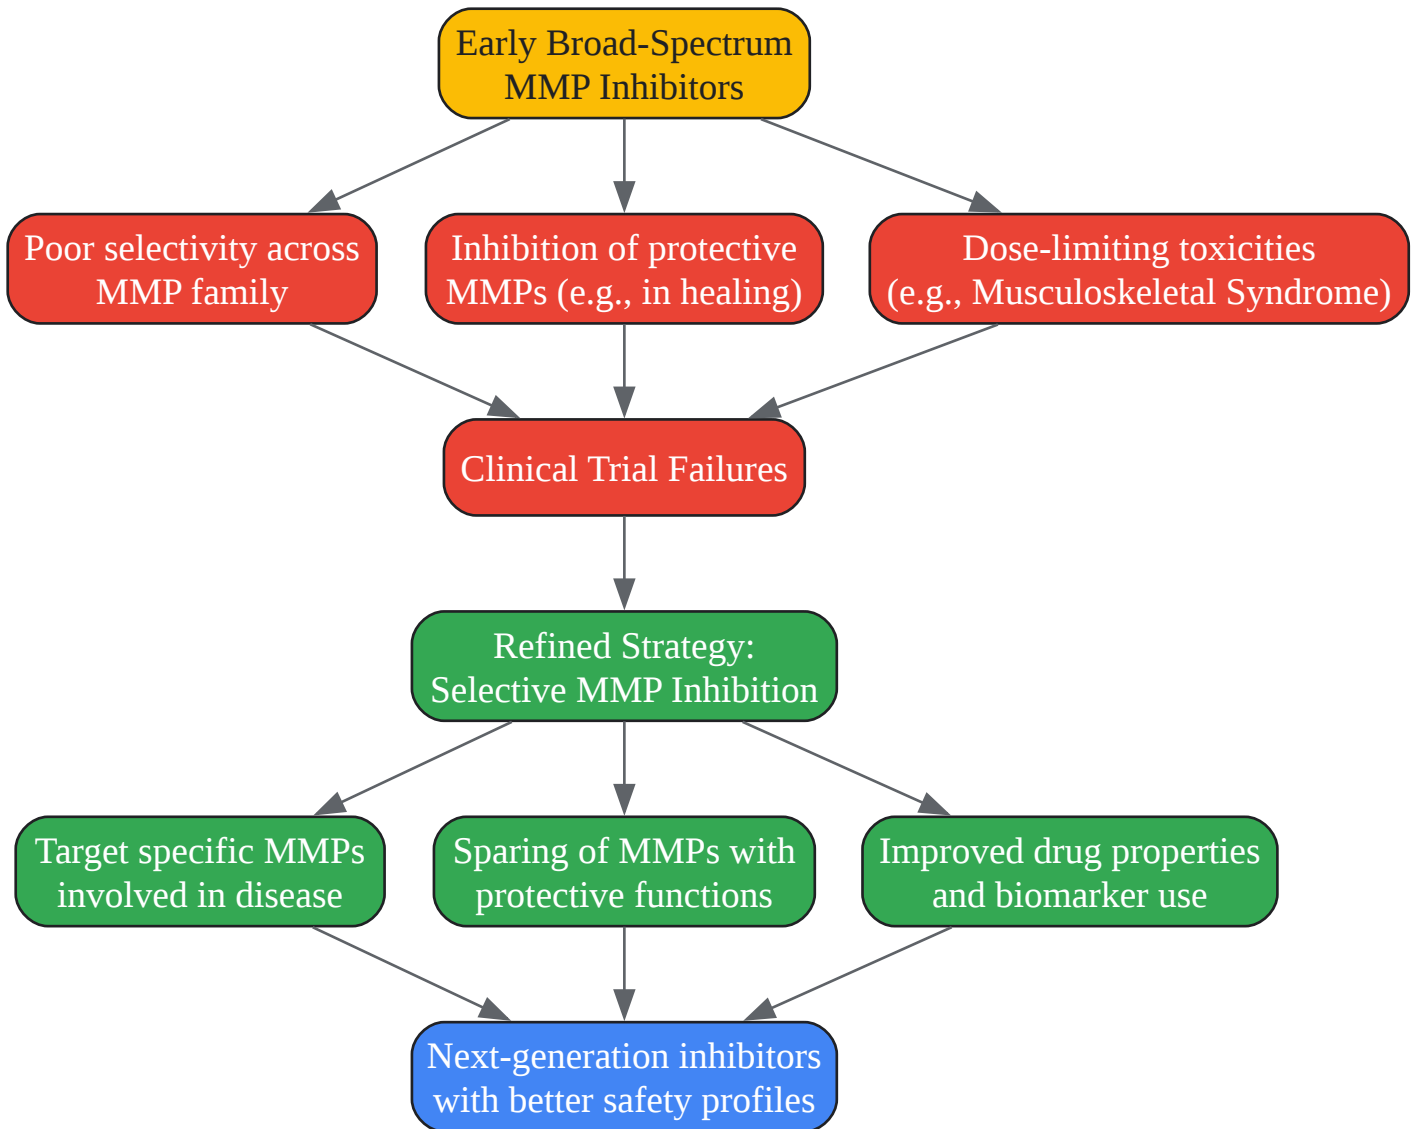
Early Broad-Spectrum MMP Inhibitors

Poor selectivity across MMP family

Inhibition of protective MMPs (e.g., in healing)

Dose-limiting toxicities (e.g., Musculoskeletal Syndrome)

Clinical Trial Failures

Refined Strategy: Selective MMP Inhibition

Target specific MMPs involved in disease

Sparing of MMPs with protective functions

Improved drug properties and biomarker use

Next-generation inhibitors with better safety profiles